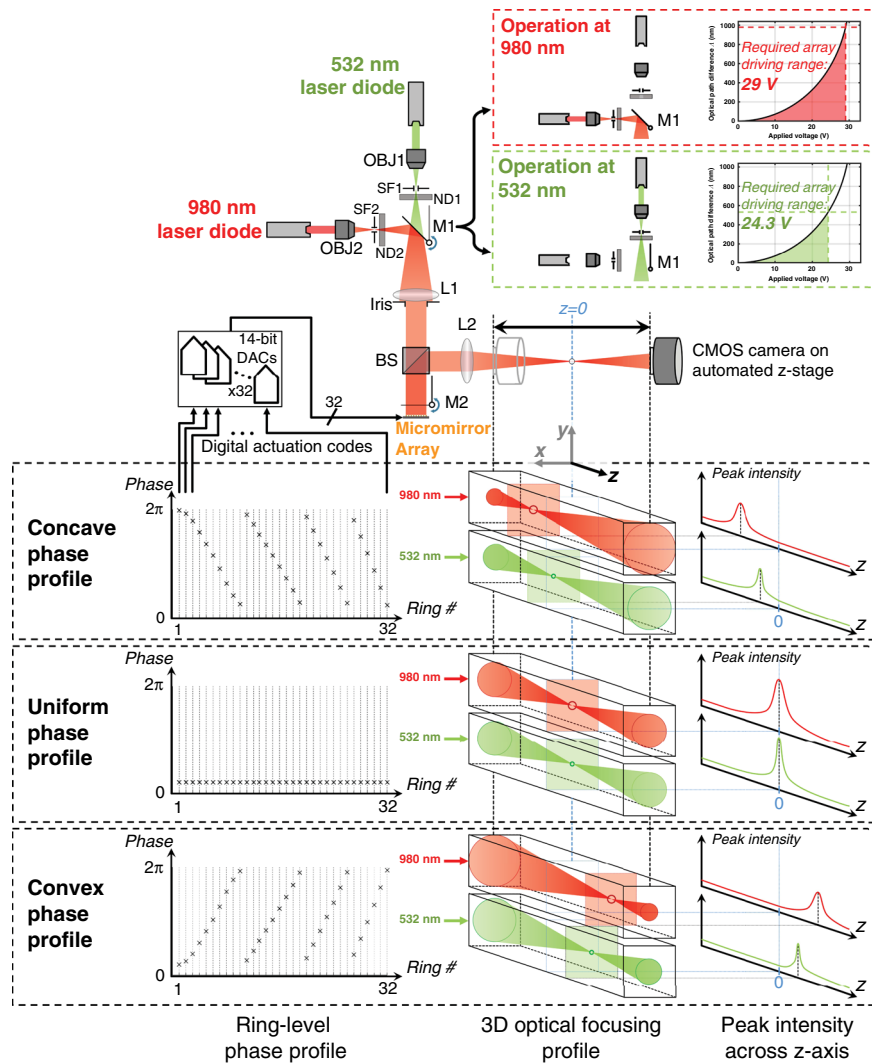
Operation at 980 nm

M1

Required array driving range: 29 V

Optical path difference : l (nm)

1000
800
600
400
200
0

0 10 20 30

Applied voltage (V)

532 nm laser diode

OBJ1

SF1

ND1

980 nm laser diode

OBJ2

SF2

ND2

M1

Operation at 532 nm

M1

Required array driving range: 24.3 V

Optical path difference : l (nm)

0 10 20 30

Applied voltage (V)

Iris

L1

L2

$z=0$

14-bit DACs

x32

BS

CMOS camera on automated z-stage

32

M2

Micromirror Array

Digital actuation codes

$y$

$x$

$z$

Phase

$2\pi$

Concave phase profile

0

1

32

Ring #

980 nm

532 nm

Peak intensity

$z$

$z$

0

Phase

$2\pi$

Uniform phase profile

0

1

32

Ring #

980 nm

532 nm

Peak intensity

$z$

$z$

0

Phase

$2\pi$

Convex phase profile

0

1

32

Ring #

980 nm

532 nm

Peak intensity

$z$

$z$

0

Ring-level phase profile

3D optical focusing profile

Peak intensity across z-axis